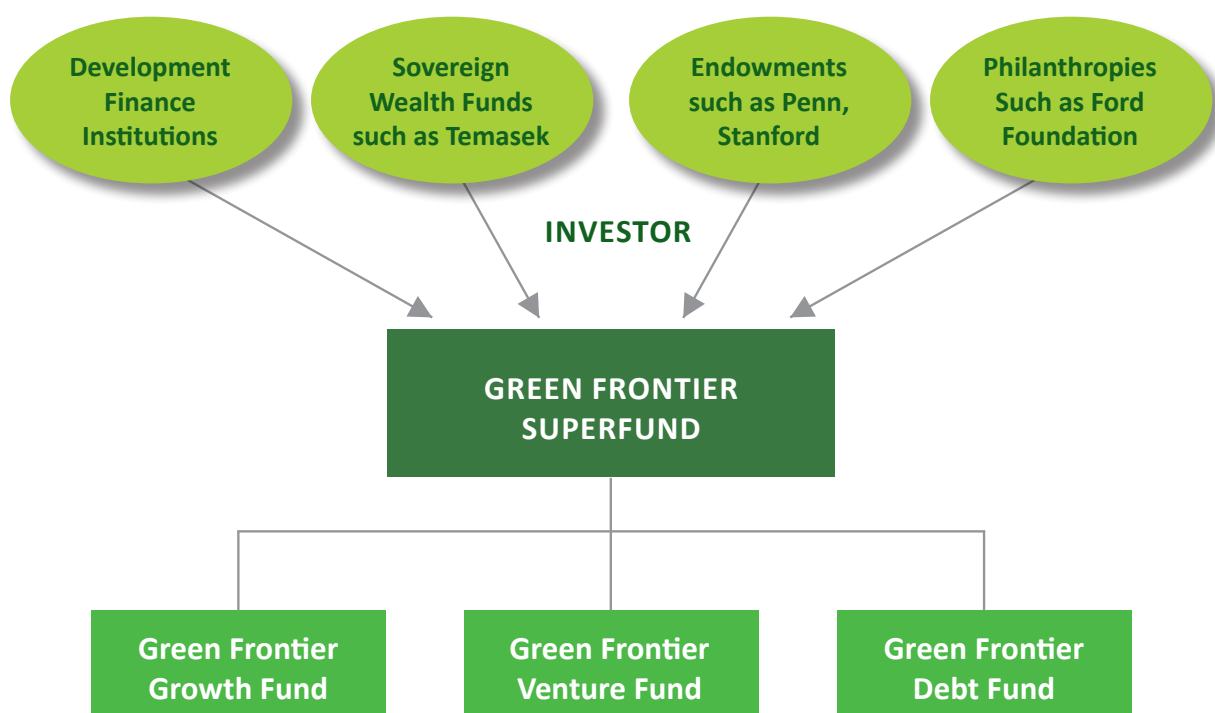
Development Finance Institutions

Sovereign Wealth Funds such as Temasek

Endowments such as Penn, Stanford

Philanthropies Such as Ford Foundation

INVESTOR

GREEN FRONTIER SUPERFUND

Green Frontier Growth Fund

Green Frontier Venture Fund

Green Frontier Debt Fund